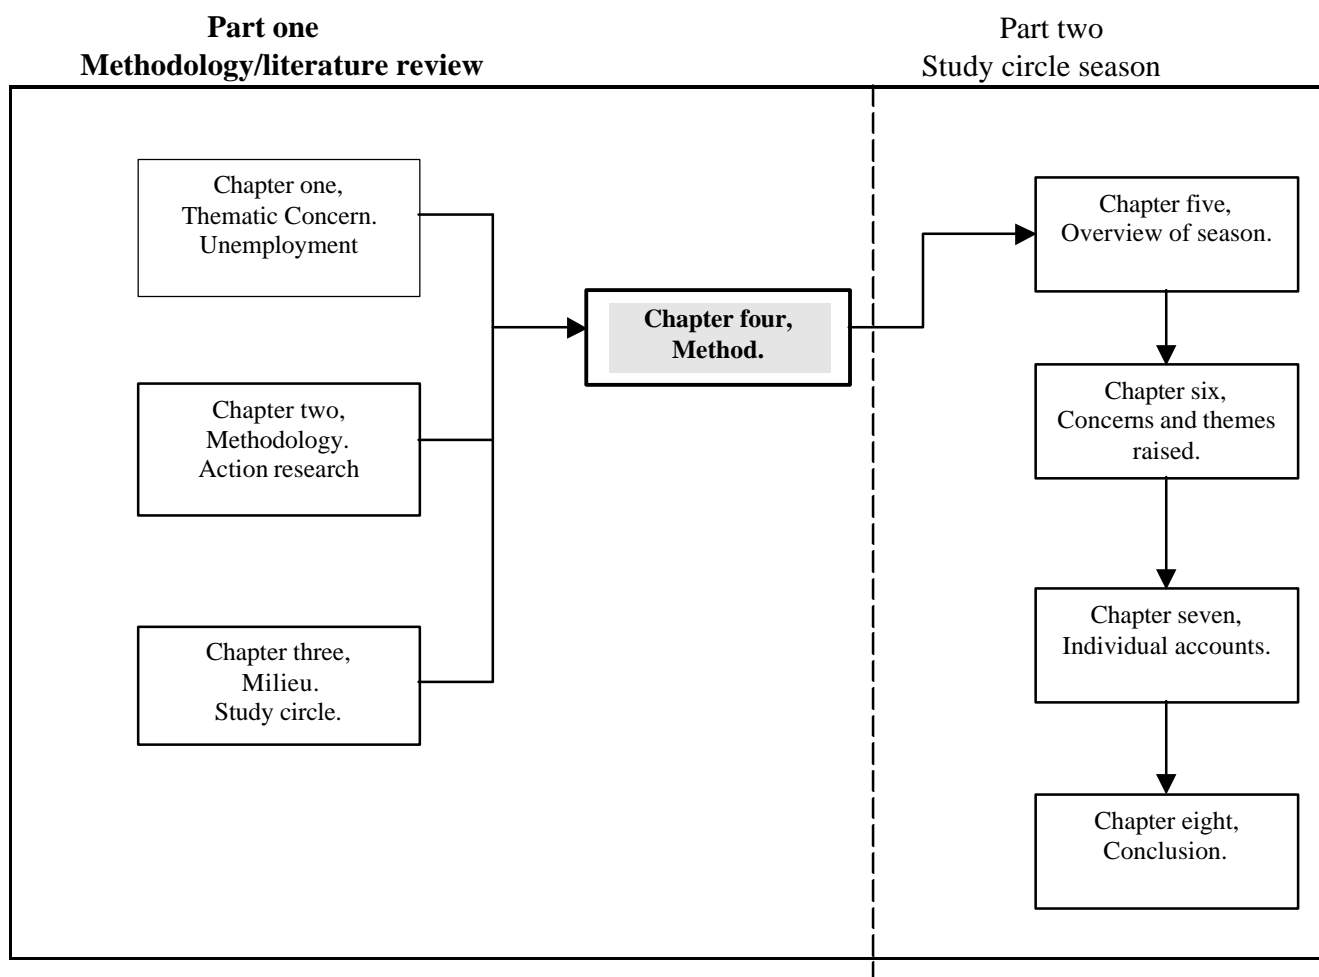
**Part one**
**Methodology/literature review**

Part two
Study circle season

Chapter one,
Thematic Concern.
Unemployment

Chapter two,
Methodology.
Action research

Chapter three,
Milieu.
Study circle.

**Chapter four,**
**Method.**

Chapter five,
Overview of season.

Chapter six,
Concerns and themes raised.

Chapter seven,
Individual accounts.

Chapter eight,
Conclusion.